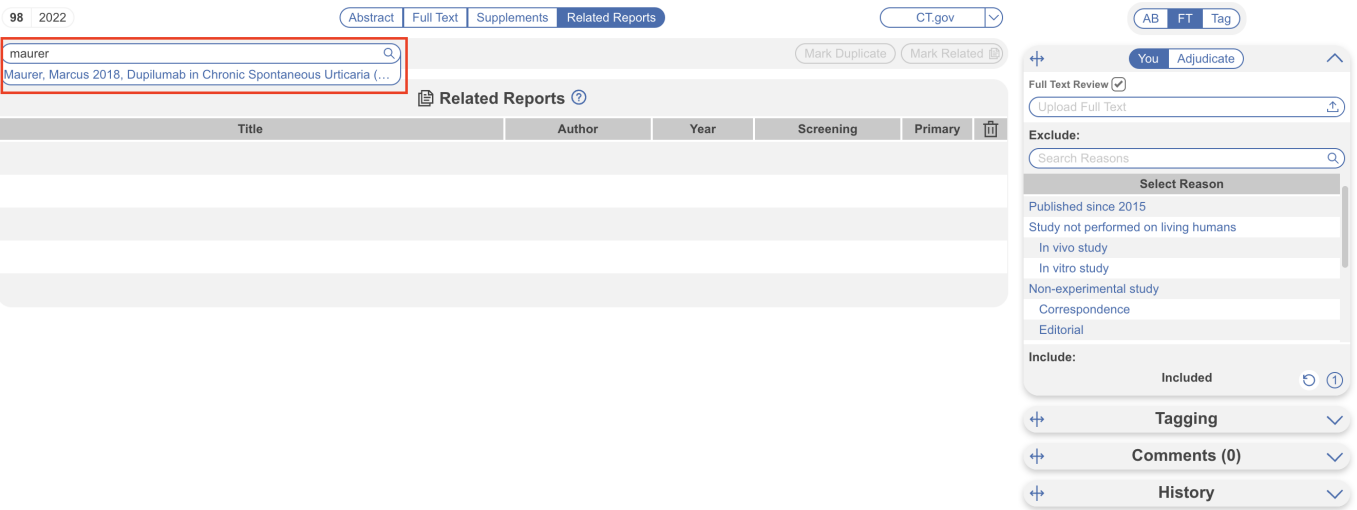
98 2022

Abstract | Full Text | Supplements | Related Reports

CT.gov

AB | FT | Tag

maurer

Maurer, Marcus 2018, Dupilumab in Chronic Spontaneous Urticaria (...

Mark Duplicate | Mark Related

Related Reports

| Title | Author | Year | Screening | Primary |
|---|---|---|---|---|
| | | | | |

You | Adjudicate

Full Text Review

Upload Full Text

Exclude:

Search Reasons

Select Reason

Published since 2015

Study not performed on living humans

In vivo study

In vitro study

Non-experimental study

Correspondence

Editorial

Include:

Included

Tagging

Comments (0)

History